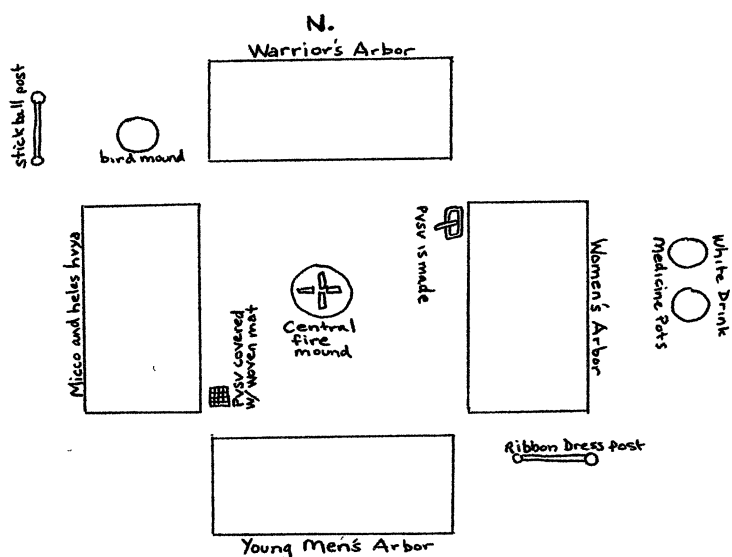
N.

Warrior's Arbor

stickball post

bird mound

Micco and heles hvya

Pvsv covered w/ woven mat

Central fire mound

Pvsv is made

Women's Arbor

White Drink Medicine Pots

Ribbon Dress post

Young Men's Arbor